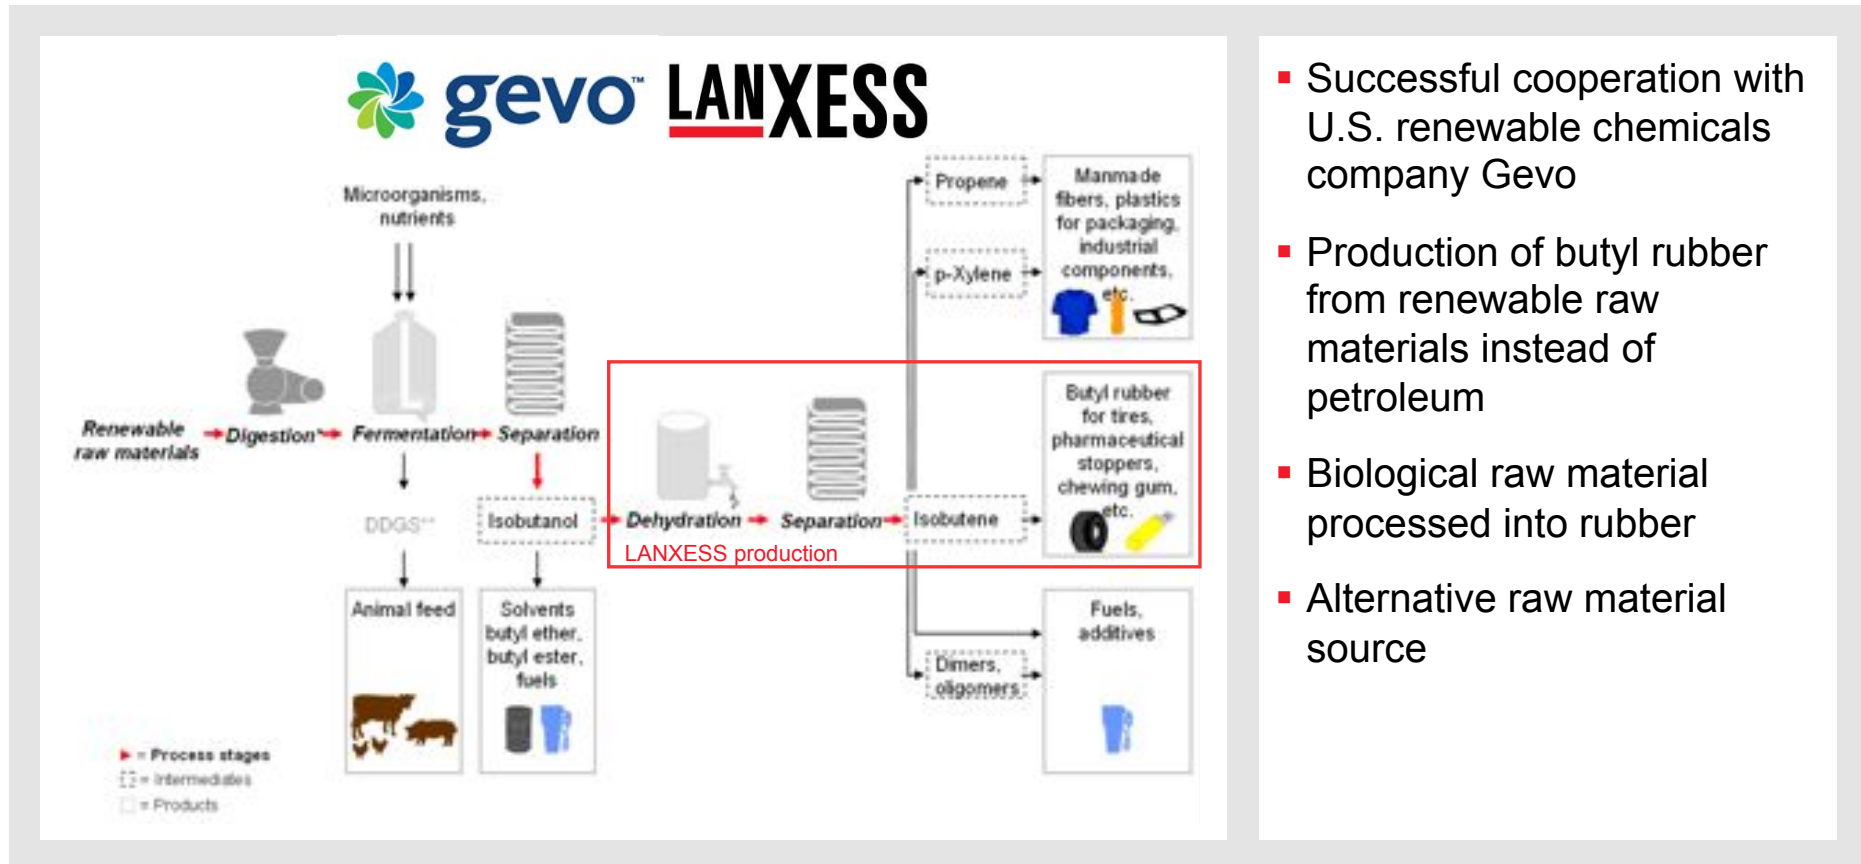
gevo™ LANXESS

Microorganisms, nutrients

Renewable raw materials → Digestion → Fermentation → Separation

DDGS**

Isobutanol

Animal feed

Solvents butyl ether, butyl ester, fuels

Dehydration → Separation → Isobutene

LANXESS production

Propene

p-Xylene

Manmade fibers, plastics for packaging, industrial components, etc.

Butyl rubber for tires, pharmaceutical stoppers, chewing gum, etc.

Fuels, additives

Dimers, oligomers

= Process stages
= Intermediates
= Products

▪ Successful cooperation with U.S. renewable chemicals company Gevo

▪ Production of butyl rubber from renewable raw materials instead of petroleum

▪ Biological raw material processed into rubber

▪ Alternative raw material source